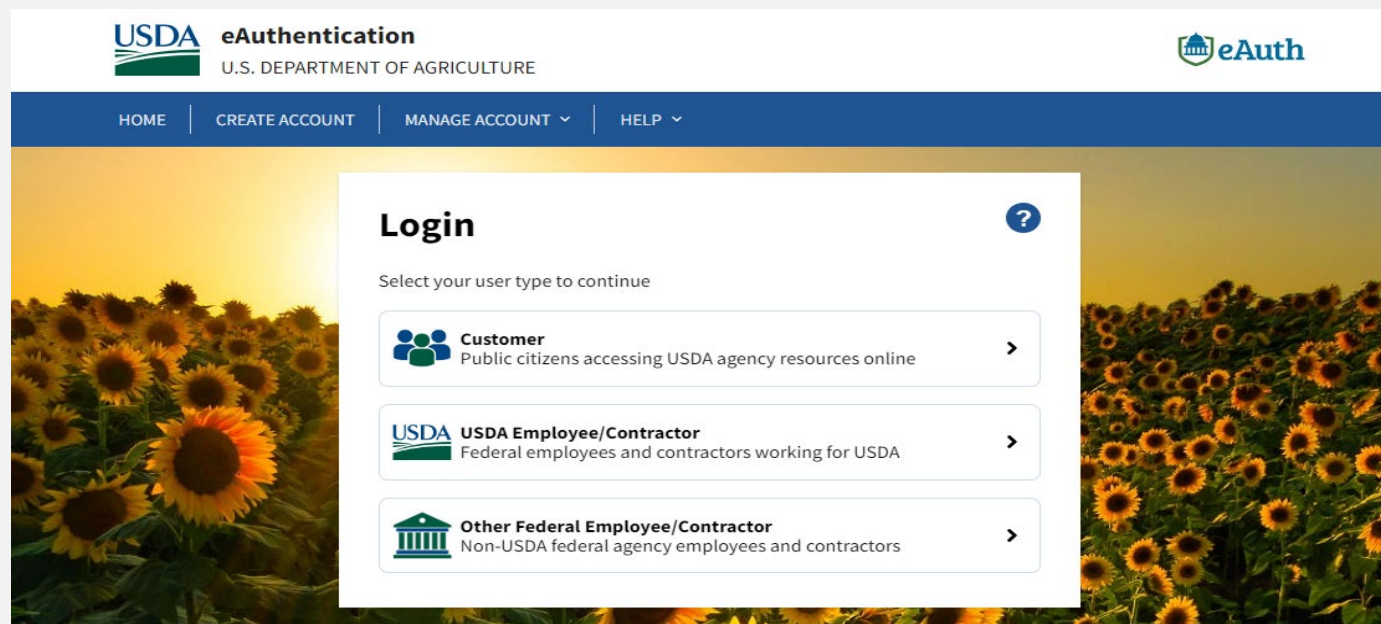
USDA eAuthentication
U.S. DEPARTMENT OF AGRICULTURE

eAuth

HOME | CREATE ACCOUNT | MANAGE ACCOUNT | HELP

Login

?

Select your user type to continue

Customer
Public citizens accessing USDA agency resources online

USDA
USDA Employee/Contractor
Federal employees and contractors working for USDA

Other Federal Employee/Contractor
Non-USDA federal agency employees and contractors